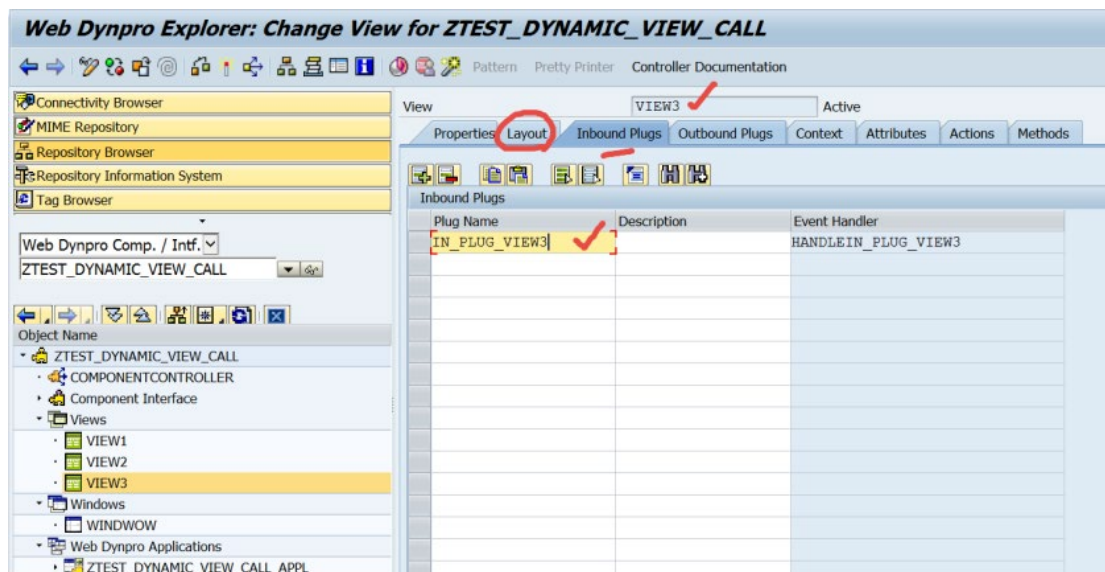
Web Dynpro Explorer: Change View for ZTEST_DYNAMIC_VIEW_CALL

Pattern Pretty Printer Controller Documentation

Connectivity Browser
MIME Repository
Repository Browser
Repository Information System
Tag Browser

Web Dynpro Comp. / Intf.
ZTEST_DYNAMIC_VIEW_CALL

Object Name
ZTEST_DYNAMIC_VIEW_CALL
COMPONENTCONTROLLER
Component Interface
Views
VIEW1
VIEW2
VIEW3
Windows
WINDWOW
Web Dynpro Applications
ZTEST_DYNAMIC_VIEW_CALL_APPL

View VIEW3 Active

Properties Layout Inbound Plugs Outbound Plugs Context Attributes Actions Methods

Inbound Plugs

| Plug Name | Description | Event Handler |
|---|---|---|
| IN_PLUG_VIEW3 | | HANDLEIN_PLUG_VIEW3 |